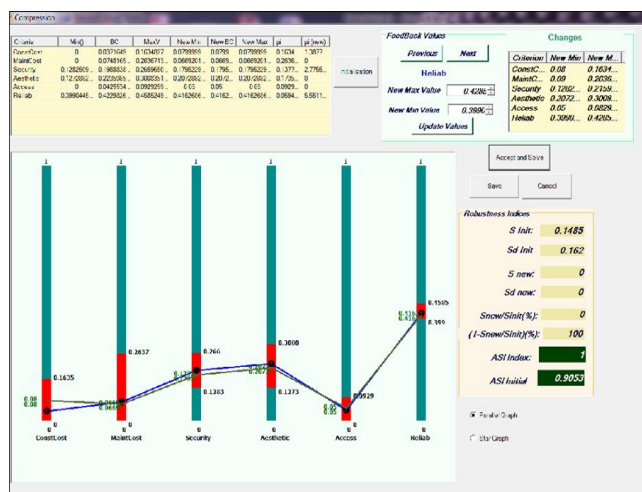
Compression

| Criteria | Min() | BC | MaxV | New Min | New BC | New Max | pi | pi (new) |
|---|---|---|---|---|---|---|---|---|
| ConstCost | 0 | 0.0376645 | 0.1634977 | 0.0799999 | 0.0799 | 0.0799999 | 0.1634 | 1.3877 |
| MaintCost | 0 | 0.0748165 | 0.2636711 | 0.0669261 | 0.0669 | 0.0669261 | 0.2636 | 0 |
| Security | 0.1282609 | 0.1988834 | 0.2659650 | 0.1795229 | 0.1795 | 0.1795229 | 0.1377 | 2.7755 |
| Aesthetic | 0.1272862 | 0.2235084 | 0.3008251 | 0.2072862 | 0.2072 | 0.2072862 | 0.1735 | 0 |
| Access | 0 | 0.0425514 | 0.0929259 | 0.05 | 0.05 | 0.05 | 0.0929 | 0 |
| Reliab | 0.3990445 | 0.4239826 | 0.4585249 | 0.4162686 | 0.4162 | 0.4162686 | 0.0594 | 5.5511 |

Initialization

FeedBack Values
Previous Next
Reliab
New Max Value 0.4284
New Min Value 0.3996
Update Values

Changes
| Criterion | New Min | New M |
|---|---|---|
| ConstC... | 0.08 | 0.1634... |
| MaintC... | 0.09 | 0.2636... |
| Security | 0.2... | 0.2159... |
| Aesthetic | 0.2072... | 0.3008... |
| Access | 0.05 | 0.0929... |
| Reliab | 0.3999... | 0.4265... |

Accept and Solve
Save Cancel

Robustness Indices
S Init: 0.1485
Sd Init: 0.162
S new: 0
Sd new: 0
Snew/Sinit(%): 0
(1-Snew/Sinit)(%): 100
ASI Index: 1
ASI Initial 0.9053

1 1 1 1 1 1
0.1635 0.2637 0.266 0.3008 0.4585
0.08 0.08 0.0669 0.0669 0.179 0.1283 0.207 0.1273 0.05 0.05 0.0929 0.416 0.399
0 0 0 0 0 0
ConstCost MaintCost Security Aesthetic Access Reliab

Parallel Graph
Star Graph